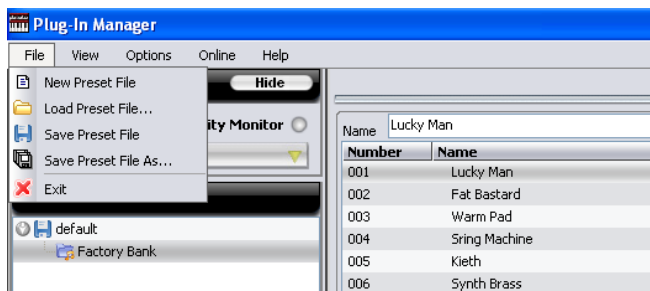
Plug-In Manager

File View Options Online Help

New Preset File
Load Preset File...
Save Preset File
Save Preset File As...
Exit

Hide

ity Monitor

default
Factory Bank

Name Lucky Man

| Number | Name |
|---|---|
| 001 | Lucky Man |
| 002 | Fat Bastard |
| 003 | Warm Pad |
| 004 | Sring Machine |
| 005 | Kieth |
| 006 | Synth Brass |